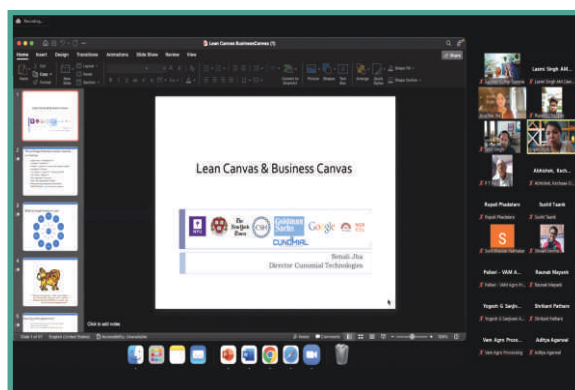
Recording...

Lean Canvas BusinessCanvas (1)

Home Insert Design Transitions Animations Slide Show Review View

Share

Lean Canvas & Business Canvas

The New York Times

Goldman Sachs

Google

CUROMIAL

Semali Jha
Director Curomial Technologies

Click to add notes

Notes Comments

Laxmi Singh AM...

Abhishek, Kach...

Rupali Phadatare

Sushil Taank

S

Pallavi - VAM A...

Rasmak Mayank

Yogesh G Sanjiv...

Shrikant Pathare

Vam Agro Proce...

Aditya Agarwal